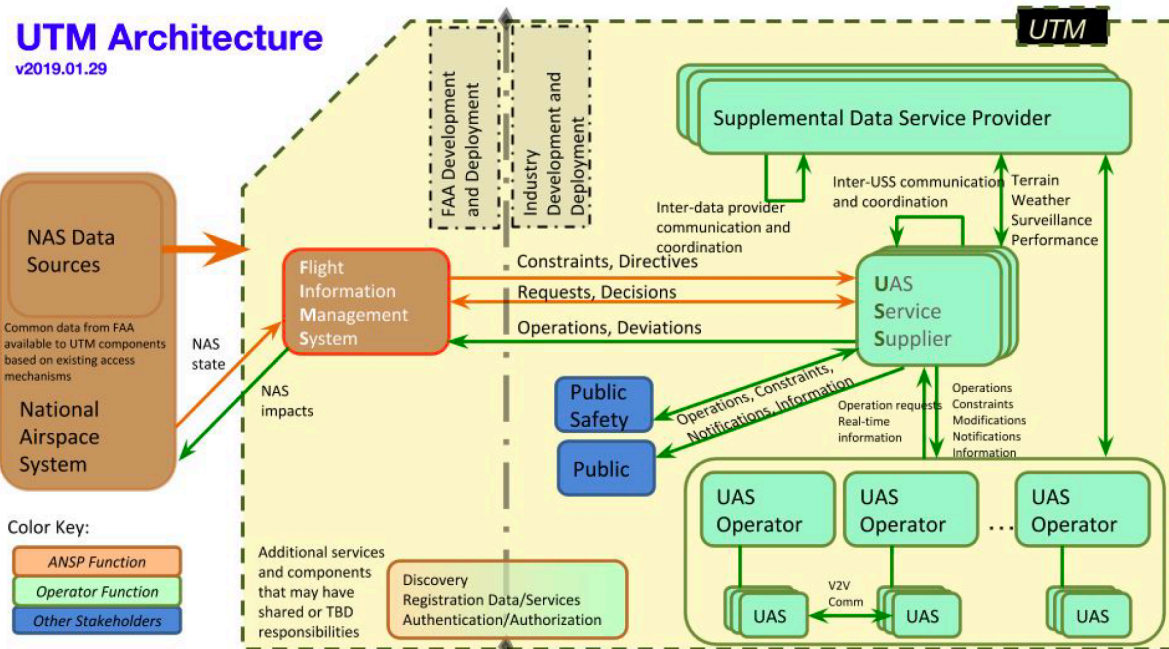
UTM Architecture
v2019.01.29

UTM

FAA Development and Deployment

Industry Development and Deployment

Supplemental Data Service Provider

Inter-data provider communication and coordination

Inter-USS communication and coordination

Terrain
Weather
Surveillance
Performance

NAS Data Sources

Common data from FAA available to UTM components based on existing access mechanisms

National Airspace System

NAS state

NAS impacts

Flight Information Management System

Constraints, Directives

Requests, Decisions

Operations, Deviations

UAS Service Supplier

Public Safety

Public

Operations, Constraints, Notifications, Information

Operation requests
Real-time information

Operations
Constraints
Modifications
Notifications
Information

UAS Operator

UAS Operator

UAS Operator

UAS

V2V Comm

UAS

UAS

Color Key:

ANSP Function

Operator Function

Other Stakeholders

Additional services and components that may have shared or TBD responsibilities

Discovery
Registration Data/Services
Authentication/Authorization